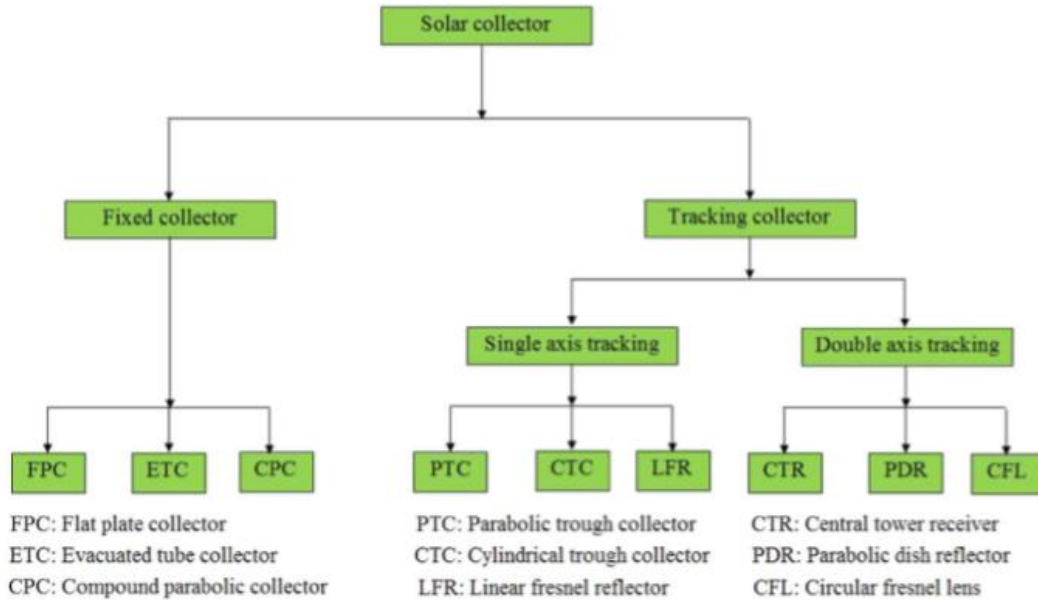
Solar collector

Fixed collector

Tracking collector

Single axis tracking

Double axis tracking

FPC
ETC
CPC

PTC
CTC
LFR

CTR
PDR
CFL

FPC: Flat plate collector
ETC: Evacuated tube collector
CPC: Compound parabolic collector

PTC: Parabolic trough collector
CTC: Cylindrical trough collector
LFR: Linear fresnel reflector

CTR: Central tower receiver
PDR: Parabolic dish reflector
CFL: Circular fresnel lens